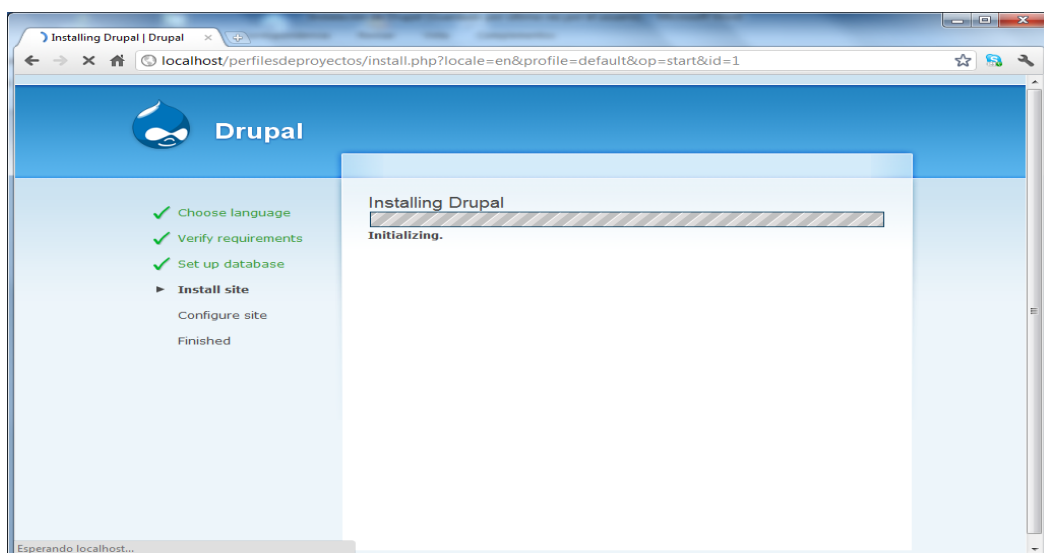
Installing Drupal | Drupal ×

localhost/perfilesdeproyectos/install.php?locale=en&profile=default&op=start&id=1

Drupal

Choose language
Verify requirements
Set up database
Install site
Configure site
Finished

Installing Drupal

Initializing.

Esperando localhost...